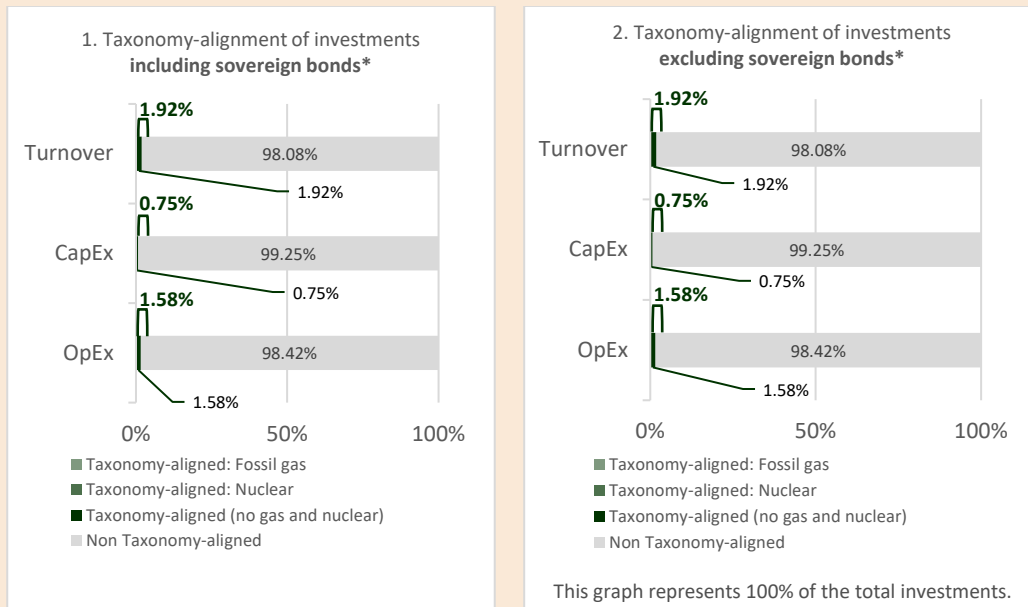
1. Taxonomy-alignment of investments **including sovereign bonds***

1.92%

Turnover

98.08%

1.92%

0.75%

CapEx

99.25%

0.75%

1.58%

OpEx

98.42%

1.58%

0% 50% 100%

Taxonomy-aligned: Fossil gas

Taxonomy-aligned: Nuclear

Taxonomy-aligned (no gas and nuclear)

Non Taxonomy-aligned

2. Taxonomy-alignment of investments **excluding sovereign bonds***

1.92%

Turnover

98.08%

1.92%

0.75%

CapEx

99.25%

0.75%

1.58%

OpEx

98.42%

1.58%

0% 50% 100%

Taxonomy-aligned: Fossil gas

Taxonomy-aligned: Nuclear

Taxonomy-aligned (no gas and nuclear)

Non Taxonomy-aligned

This graph represents 100% of the total investments.